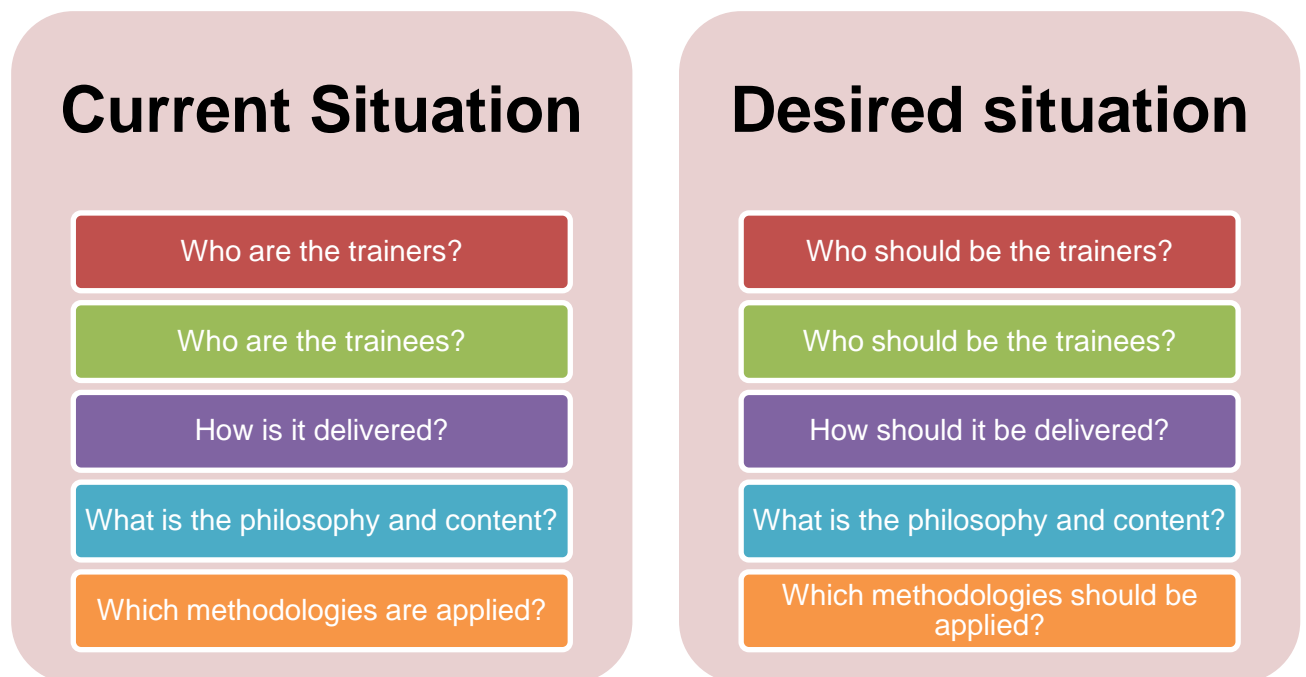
Current Situation

Who are the trainers?

Who are the trainees?

How is it delivered?

What is the philosophy and content?

Which methodologies are applied?

Desired situation

Who should be the trainers?

Who should be the trainees?

How should it be delivered?

What is the philosophy and content?

Which methodologies should be applied?